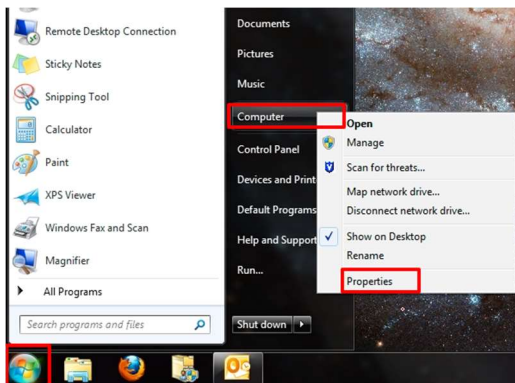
Remote Desktop Connection
Sticky Notes
Snipping Tool
Calculator
Paint
XPS Viewer
Windows Fax and Scan
Magnifier
All Programs
Search programs and files

Documents
Pictures
Music
Computer
Control Panel
Devices and Print
Default Programs
Help and Support
Run...
Shut down

Open
Manage
Scan for threats...
Map network drive...
Disconnect network drive...
Show on Desktop
Rename
Properties